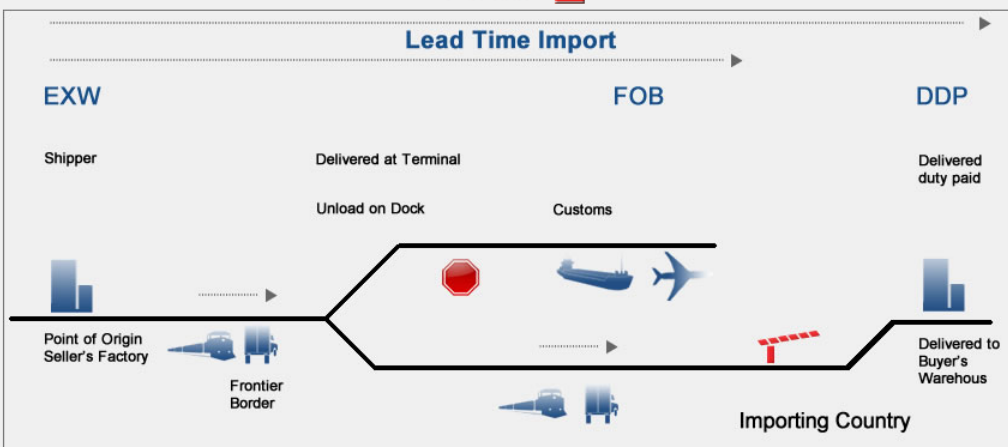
Lead Time Import

EXW

FOB

DDP

Shipper

Delivered at Terminal

Delivered duty paid

Unload on Dock

Customs

Point of Origin Seller's Factory

Frontier Border

Delivered to Buyer's Warehous

Importing Country